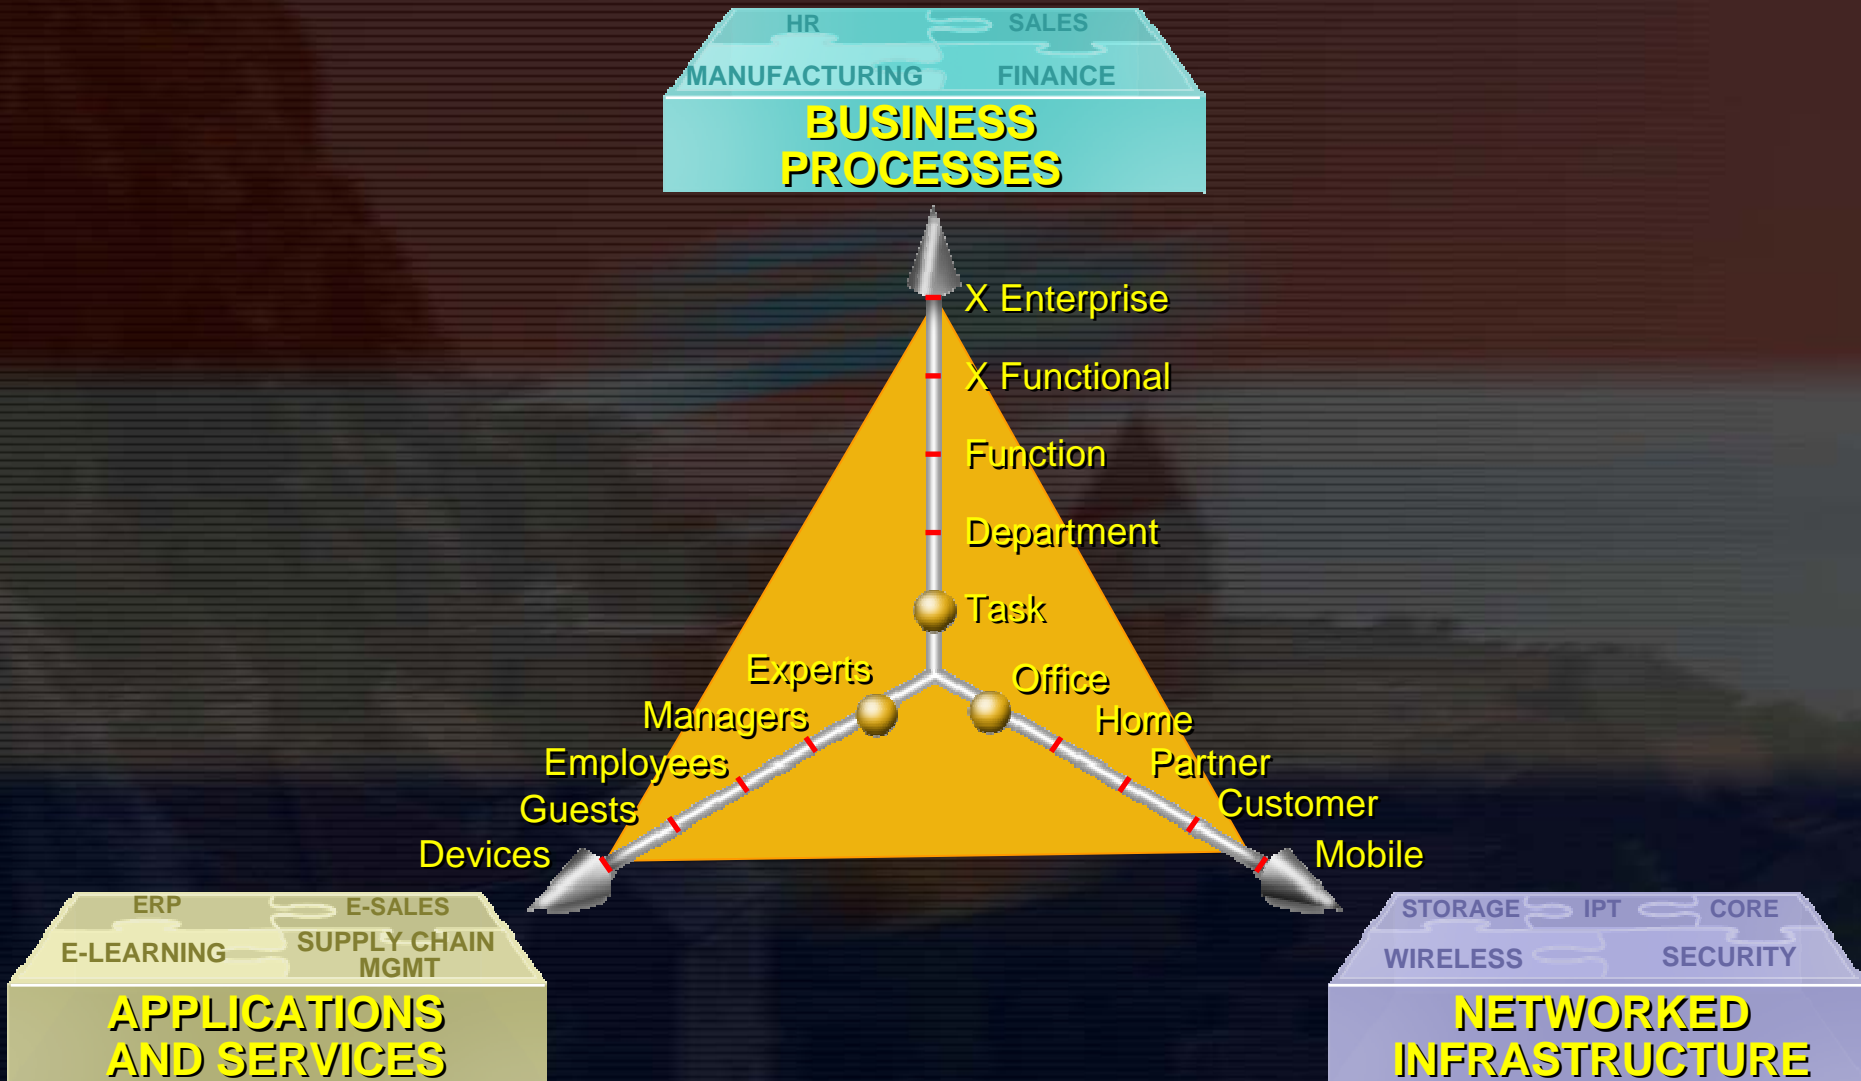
HR
SALES
MANUFACTURING
FINANCE
BUSINESS PROCESSES

X Enterprise
X Functional
Function
Department
Task

Experts
Managers
Employees
Guests
Devices

Office
Home
Partner
Customer
Mobile

ERP
E-SALES
E-LEARNING
SUPPLY CHAIN MGMT
APPLICATIONS AND SERVICES

STORAGE
IPT
CORE
WIRELESS
SECURITY
NETWORKED INFRASTRUCTURE